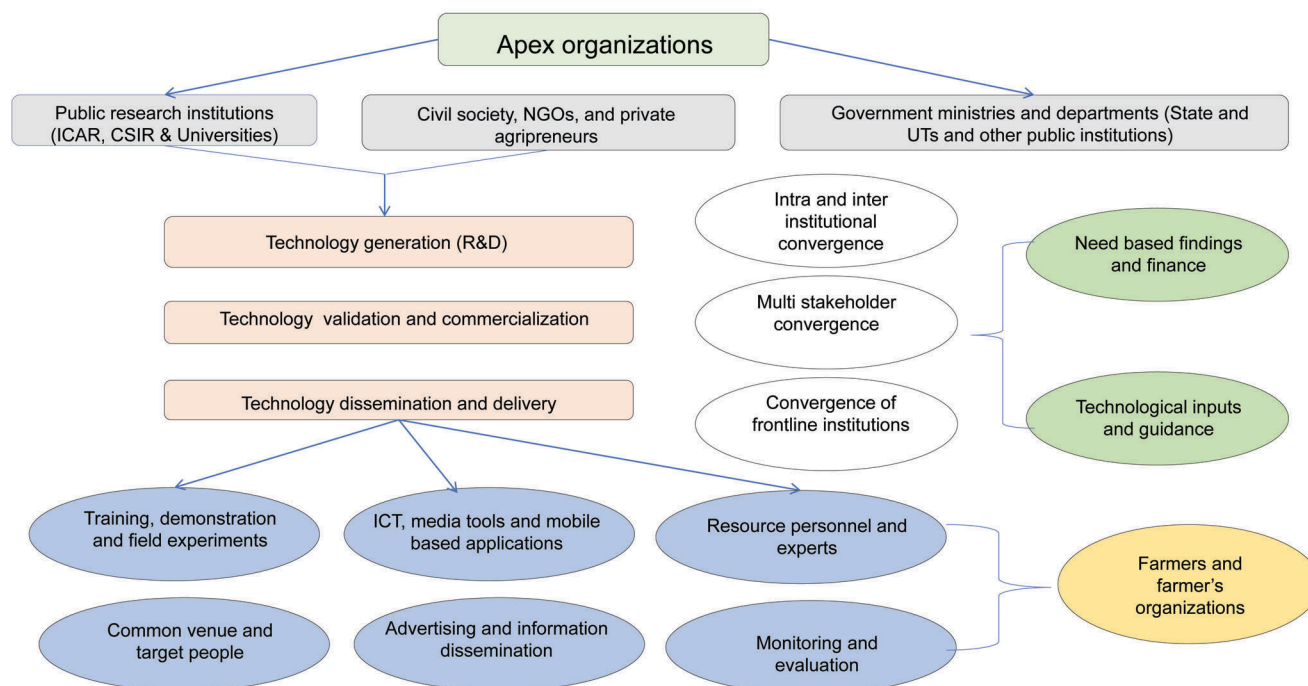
Apex organizations

Public research institutions (ICAR, CSIR & Universities)

Civil society, NGOs, and private agripreneurs

Government ministries and departments (State and UTs and other public institutions)

Technology generation (R&D)

Technology validation and commercialization

Technology dissemination and delivery

Intra and inter institutional convergence

Multi stakeholder convergence

Convergence of frontline institutions

Need based findings and finance

Technological inputs and guidance

Training, demonstration and field experiments

ICT, media tools and mobile based applications

Resource personnel and experts

Common venue and target people

Advertising and information dissemination

Monitoring and evaluation

Farmers and farmer's organizations